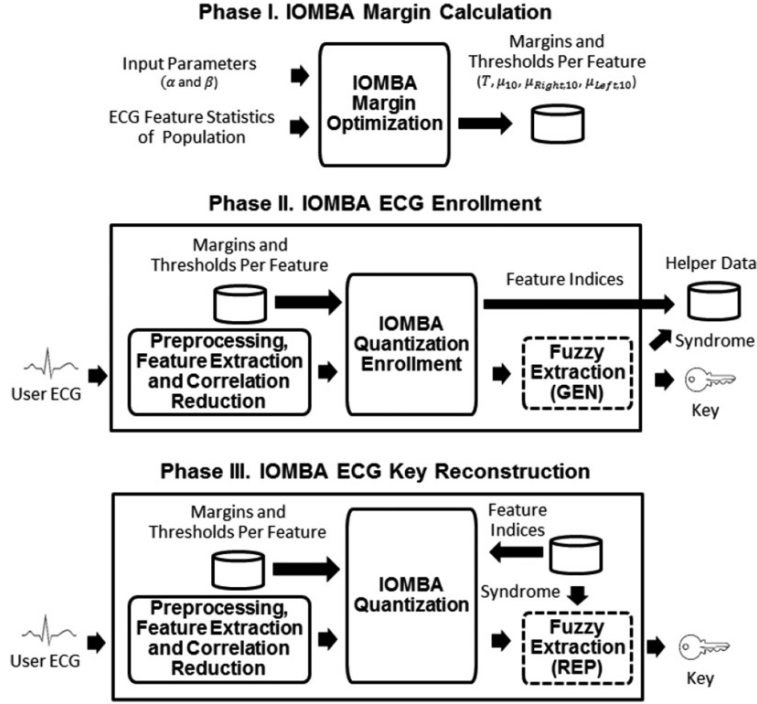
Phase I. IOMBA Margin Calculation

Input Parameters ($\alpha$ and $\beta$)

ECG Feature Statistics of Population

IOMBA Margin Optimization

Margins and Thresholds Per Feature ($T$, $\mu_{10}$, $\mu_{Right10}$, $\mu_{Left10}$)

Phase II. IOMBA ECG Enrollment

Margins and Thresholds Per Feature

Feature Indices

Helper Data

Preprocessing, Feature Extraction and Correlation Reduction

IOMBA Quantization Enrollment

Fuzzy Extraction (GEN)

Syndrome

User ECG

Key

Phase III. IOMBA ECG Key Reconstruction

Margins and Thresholds Per Feature

IOMBA Quantization

Feature Indices

Syndrome

Preprocessing, Feature Extraction and Correlation Reduction

Fuzzy Extraction (REP)

User ECG

Key